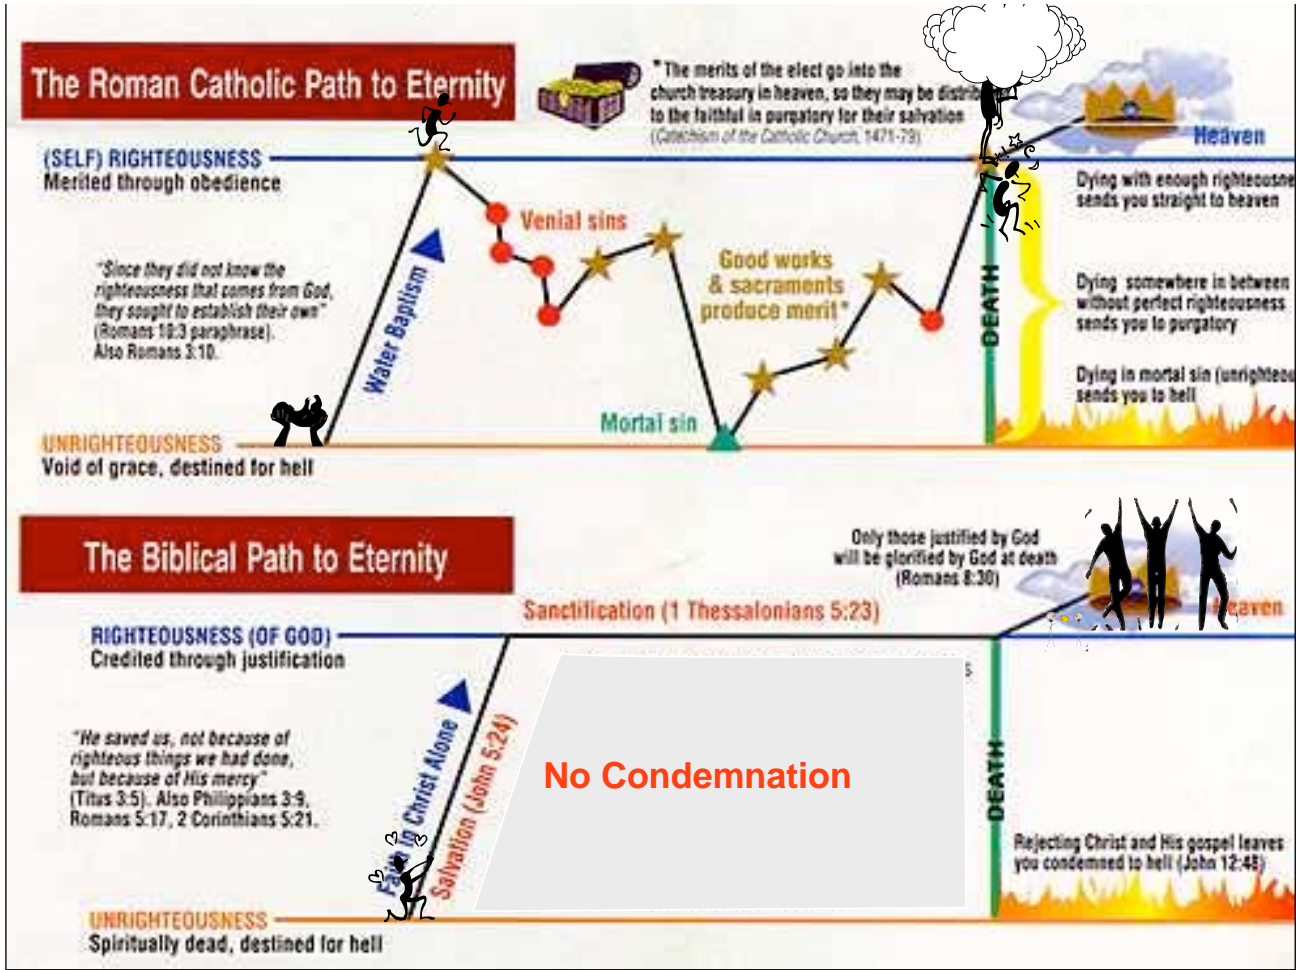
The Roman Catholic Path to Eternity

*The merits of the elect go into the church treasury in heaven, so they may be distrib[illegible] to the faithful in purgatory for their salvation (Catechism of the Catholic Church, 1471-79)

Heaven

(SELF) RIGHTEOUSNESS
Merited through obedience

Venial sins

Good works & sacraments produce merit*

"Since they did not know the righteousness that comes from God, they sought to establish their own" (Romans 10:3 paraphrase). Also Romans 3:10.

Water Baptism

DEATH

Dying with enough righteousne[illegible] sends you straight to heaven

Dying somewhere in between without perfect righteousness sends you to purgatory

Dying in mortal sin (unrighteou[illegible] sends you to hell

Mortal sin

UNRIGHTEOUSNESS
Void of grace, destined for hell

The Biblical Path to Eternity

Only those justified by God will be glorified by God at death (Romans 8:30)

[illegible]eaven

Sanctification (1 Thessalonians 5:23)

RIGHTEOUSNESS (OF GOD)
Credited through justification

"He saved us, not because of righteous things we had done, but because of His mercy" (Titus 3:5). Also Philippians 3:9, Romans 5:17, 2 Corinthians 5:21.

Faith in Christ Alone

Salvation (John 5:24)

No Condemnation

DEATH

Rejecting Christ and His gospel leaves you condemned to hell (John 12:48)

UNRIGHTEOUSNESS
Spiritually dead, destined for hell